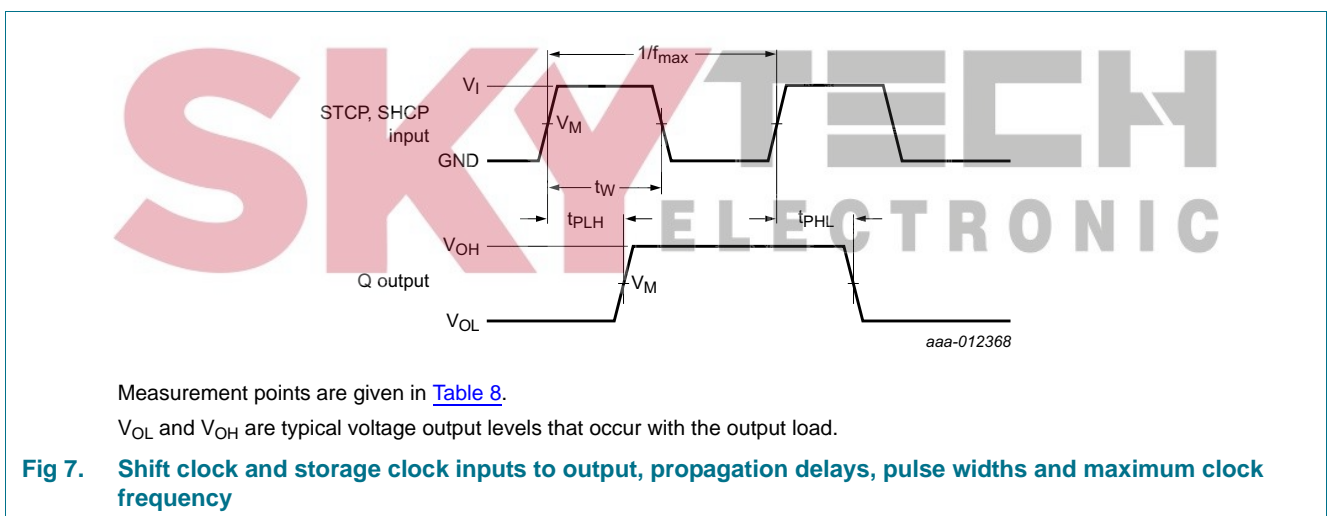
SKY TECH ELECTRONIC

$1/f_{max}$

$V_I$

STCP, SHCP input

$V_M$

GND

$t_W$

$t_{PLH}$

$t_{PHL}$

$V_{OH}$

Q output

$V_M$

$V_{OL}$

aaa-012368

Measurement points are given in Table 8.

$V_{OL}$ and $V_{OH}$ are typical voltage output levels that occur with the output load.

Fig 7. Shift clock and storage clock inputs to output, propagation delays, pulse widths and maximum clock frequency